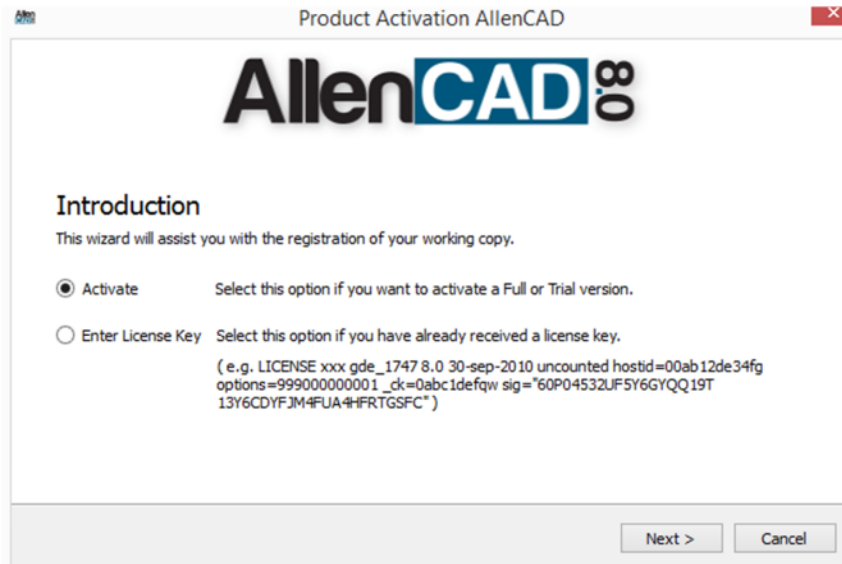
Allen CAD

Product Activation AllenCAD

AllenCAD 8.0

Introduction

This wizard will assist you with the registration of your working copy.

Activate Select this option if you want to activate a Full or Trial version.

Enter License Key Select this option if you have already received a license key.

( e.g. LICENSE xxx gde_1747 8.0 30-sep-2010 uncounted hostid=00ab12de34fg options=999000000001 _ck=0abc1defqw sig="60P04532UF5Y6GYQQ19T 13Y6CDYFJM4FUA4HFRTGSFC" )

Next > Cancel